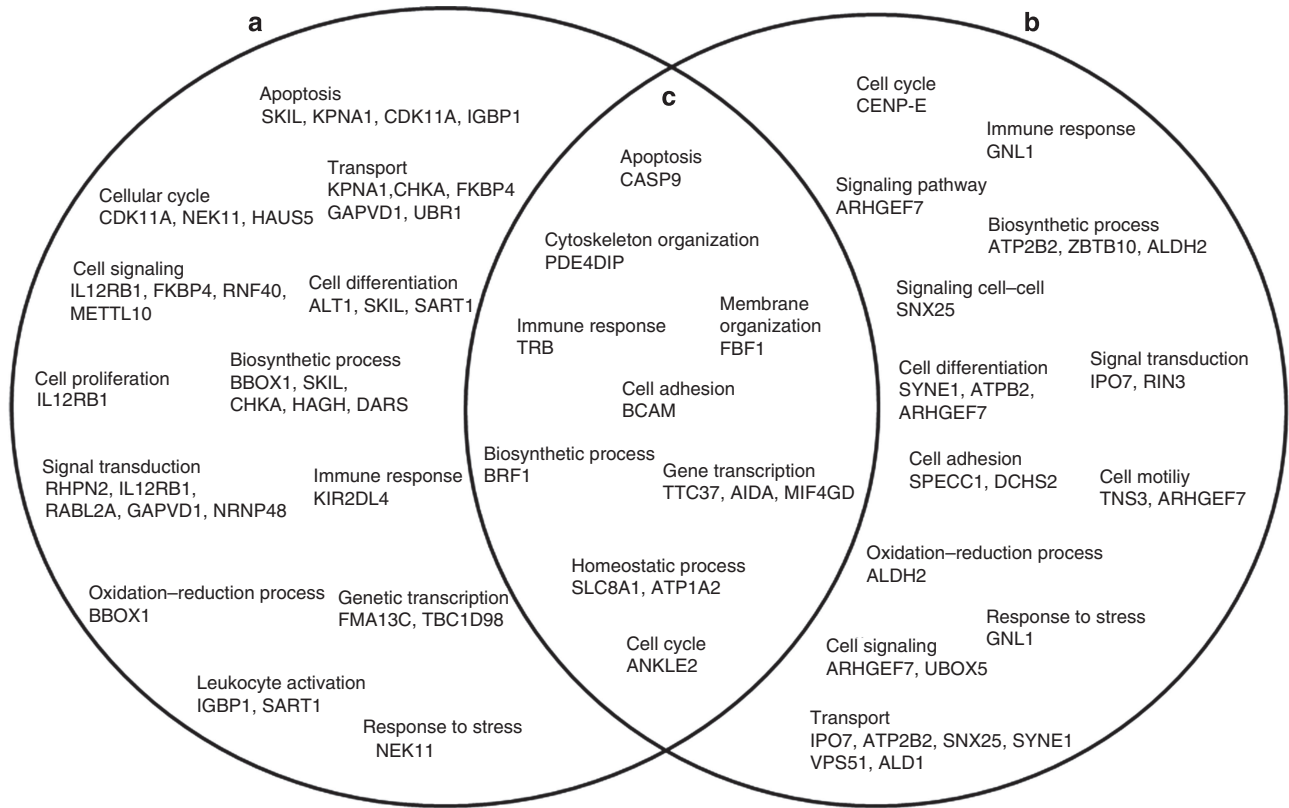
a

b

c

Apoptosis
SKIL, KPNA1, CDK11A, IGBP1

Transport
KPNA1,CHKA, FKBP4
GAPVD1, UBR1

Cellular cycle
CDK11A, NEK11, HAUS5

Cell signaling
IL12RB1, FKBP4, RNF40, METTL10

Cell differentiation
ALT1, SKIL, SART1

Cell proliferation
IL12RB1

Biosynthetic process
BBOX1, SKIL, CHKA, HAGH, DARS

Signal transduction
RHPN2, IL12RB1, RABL2A, GAPVD1, NRNP48

Immune response
KIR2DL4

Oxidation–reduction process
BBOX1

Genetic transcription
FMA13C, TBC1D98

Leukocyte activation
IGBP1, SART1

Response to stress
NEK11

Apoptosis
CASP9

Cytoskeleton organization
PDE4DIP

Immune response
TRB

Membrane organization
FBF1

Cell adhesion
BCAM

Biosynthetic process
BRF1

Gene transcription
TTC37, AIDA, MIF4GD

Homeostatic process
SLC8A1, ATP1A2

Cell cycle
ANKLE2

Cell cycle
CENP-E

Immune response
GNL1

Signaling pathway
ARHGEF7

Biosynthetic process
ATP2B2, ZBTB10, ALDH2

Signaling cell–cell
SNX25

Cell differentiation
SYNE1, ATPB2, ARHGEF7

Signal transduction
IPO7, RIN3

Cell adhesion
SPECC1, DCHS2

Cell motiliy
TNS3, ARHGEF7

Oxidation–reduction process
ALDH2

Response to stress
GNL1

Cell signaling
ARHGEF7, UBOX5

Transport
IPO7, ATP2B2, SNX25, SYNE1
VPS51, ALD1